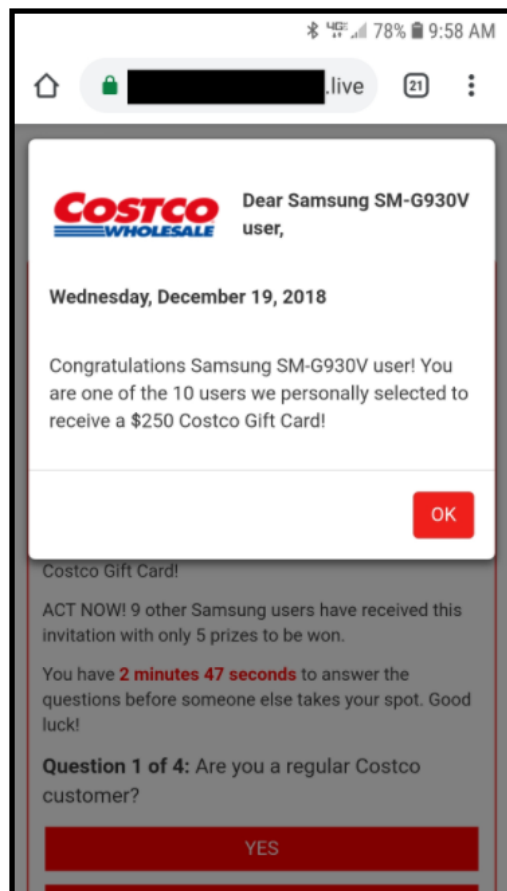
4G 78% 9:58 AM

.live

21

COSTCO WHOLESALE

Dear Samsung SM-G930V user,

Wednesday, December 19, 2018

Congratulations Samsung SM-G930V user! You are one of the 10 users we personally selected to receive a $250 Costco Gift Card!

OK

Costco Gift Card!

ACT NOW! 9 other Samsung users have received this invitation with only 5 prizes to be won.

You have 2 minutes 47 seconds to answer the questions before someone else takes your spot. Good luck!

Question 1 of 4: Are you a regular Costco customer?

YES